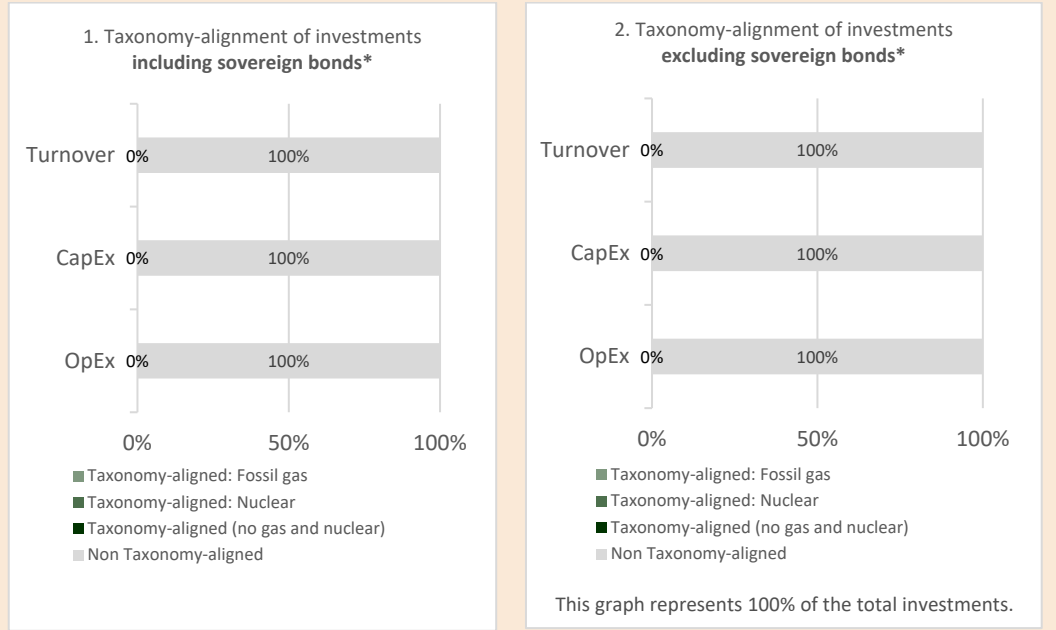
1. Taxonomy-alignment of investments
**including sovereign bonds***

Turnover 0% 100%

CapEx 0% 100%

OpEx 0% 100%

0% 50% 100%

Taxonomy-aligned: Fossil gas
Taxonomy-aligned: Nuclear
Taxonomy-aligned (no gas and nuclear)
Non Taxonomy-aligned

2. Taxonomy-alignment of investments
**excluding sovereign bonds***

Turnover 0% 100%

CapEx 0% 100%

OpEx 0% 100%

0% 50% 100%

Taxonomy-aligned: Fossil gas
Taxonomy-aligned: Nuclear
Taxonomy-aligned (no gas and nuclear)
Non Taxonomy-aligned

This graph represents 100% of the total investments.